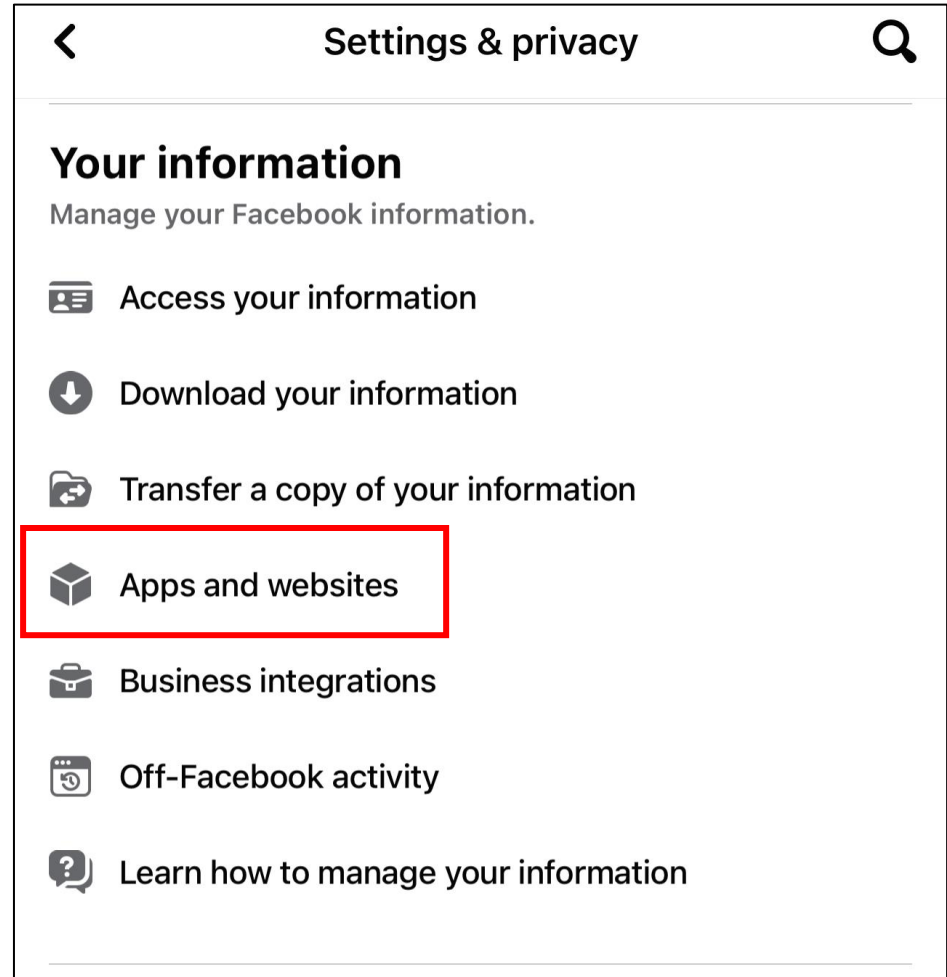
Settings & privacy

Your information

Manage your Facebook information.

Access your information

Download your information

Transfer a copy of your information

Apps and websites

Business integrations

Off-Facebook activity

Learn how to manage your information